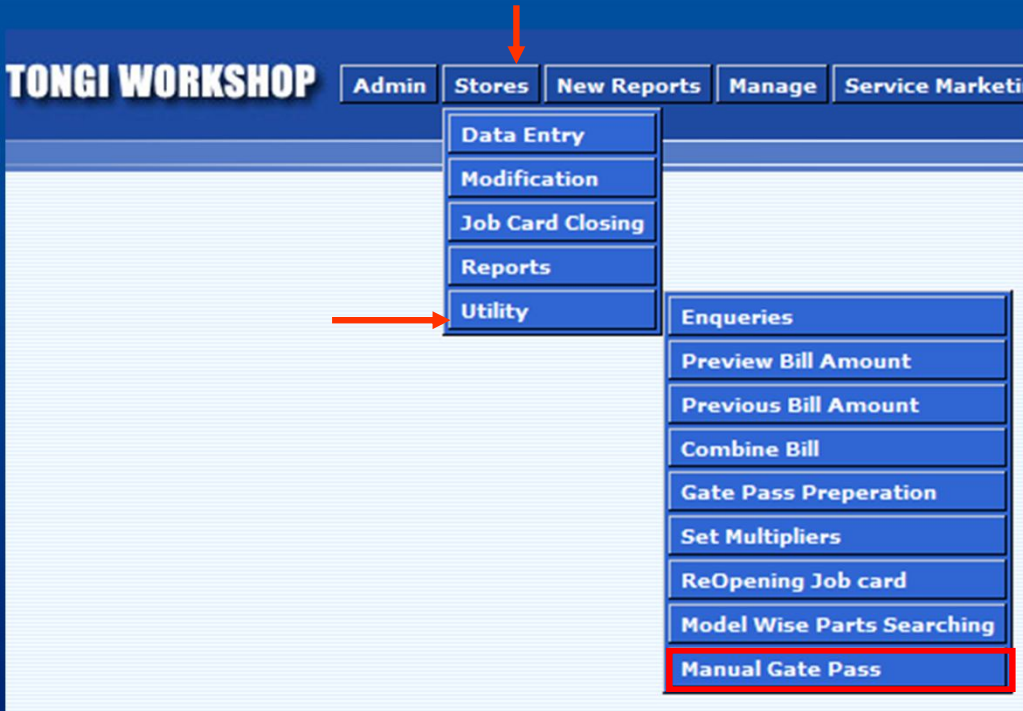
TONGI WORKSHOP

Admin Stores New Reports Manage Service Marketi

Data Entry
Modification
Job Card Closing
Reports
Utility

Enqueries
Preview Bill Amount
Previous Bill Amount
Combine Bill
Gate Pass Preperation
Set Multipliers
ReOpening Job card
Model Wise Parts Searching
Manual Gate Pass